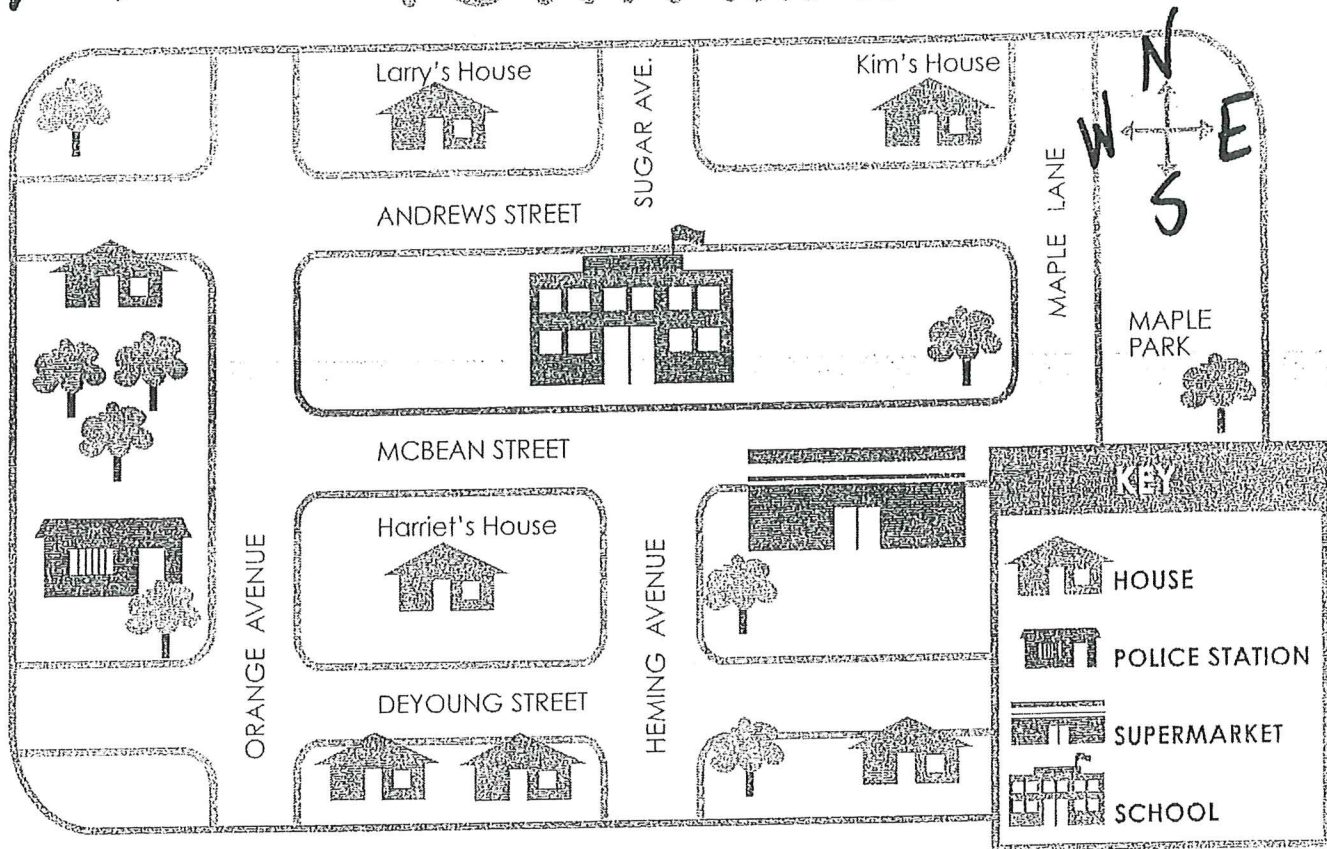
Larry's House

SUGAR AVE.

Kim's House

N
W E
S

MAPLE LANE

ANDREWS STREET

MAPLE PARK

MCBEAN STREET

Harriet's House

ORANGE AVENUE

HEMING AVENUE

DEYOUNG STREET

KEY

HOUSE

POLICE STATION

SUPERMARKET

SCHOOL